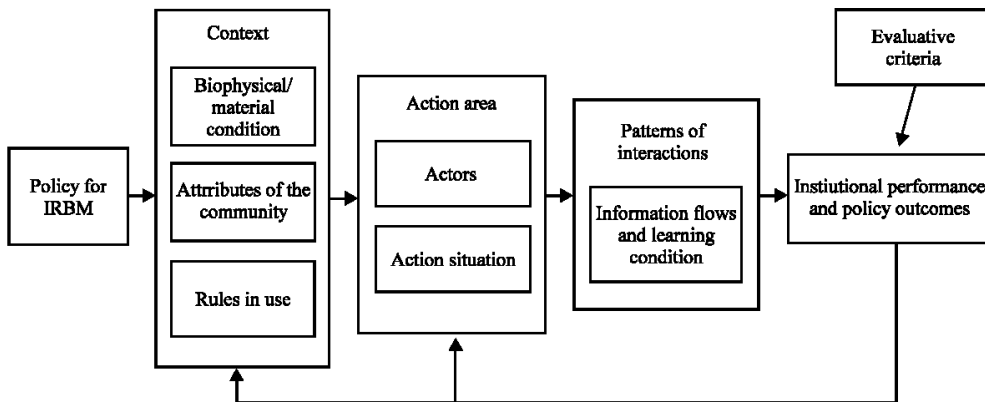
Policy for IRBM

Context

Biophysical/ material condition

Attributes of the community

Rules in use

Action area

Actors

Action situation

Patterns of interactions

Information flows and learning condition

Evaluative criteria

Instiutional performance and policy outcomes